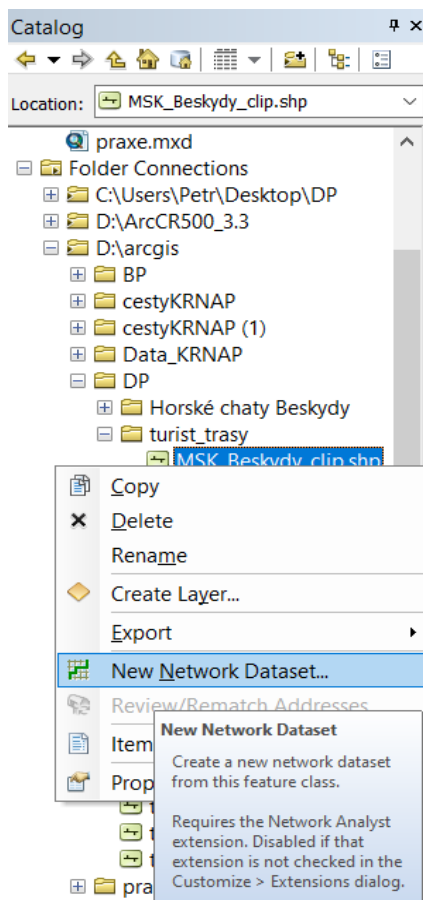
Catalog

Location: MSK_Beskydy_clip.shp

praxe.mxd
Folder Connections
C:\Users\Petr\Desktop\DP
D:\ArcCR500_3.3
D:\arcgis
BP
cestyKRNAP
cestyKRNAP (1)
Data_KRNAP
DP
Horské chaty Beskydy
turist_trasy
MSK_Beskydy_clip.shp

Copy
Delete
Rename
Create Layer...
Export
New Network Dataset...
Review/Rematch Addresses
Item
Prop

New Network Dataset

Create a new network dataset from this feature class.

Requires the Network Analyst extension. Disabled if that extension is not checked in the Customize > Extensions dialog.

pra